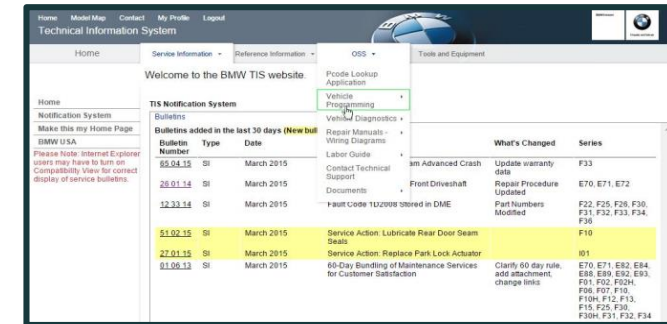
Home Model Map Contact My Profile Logout
Technical Information System

Home

Service Information ▾ Reference Information ▾ OSS ▾ Tools and Equipment

Welcome to the BMW TIS website.

Pcode Lookup Application
Vehicle Programming ▸
Vehicle Diagnostics ▸
Repair Manuals - Wiring Diagrams ▸
Labor Guide ▸
Contact Technical Support
Documents ▸

Home
Notification System
Make this my Home Page
BMW USA
Please Note: Internet Explorer users may have to turn on Compatibility View for correct display of service bulletins.

TIS Notification System

Bulletins

Bulletins added in the last 30 days (New bull

| Bulletin Number | Type | Date | | What's Changed | Series |
|---|---|---|---|---|---|
| 85 04 15 | SI | March 2015 | am Advanced Crash | Update warranty data | F33 |
| 26 01 14 | SI | March 2015 | Front Driveshaft | Repair Procedure Updated | E70, E71, E72 |
| 12 33 14 | SI | March 2015 | Fault Code 1D2008 Stored in DME | Part Numbers Modified | F22, F25, F26, F30, F31, F32, F33, F34, F36 |
| 51 02 15 | SI | March 2015 | Service Action: Lubricate Rear Door Seam Seals | | F10 |
| 27 01 15 | SI | March 2015 | Service Action: Replace Park Lock Actuator | | I01 |
| 01 06 13 | SI | March 2015 | 60-Day Bundling of Maintenance Services for Customer Satisfaction | Clarify 60 day rule, add attachment, change links | E70, E71, E82, E84, E88, E89, E92, E93, F01, F02, F02H, F06, F07, F10, F10H, F12, F13, F15, F25, F30, F30H, F31, F32, F34 |